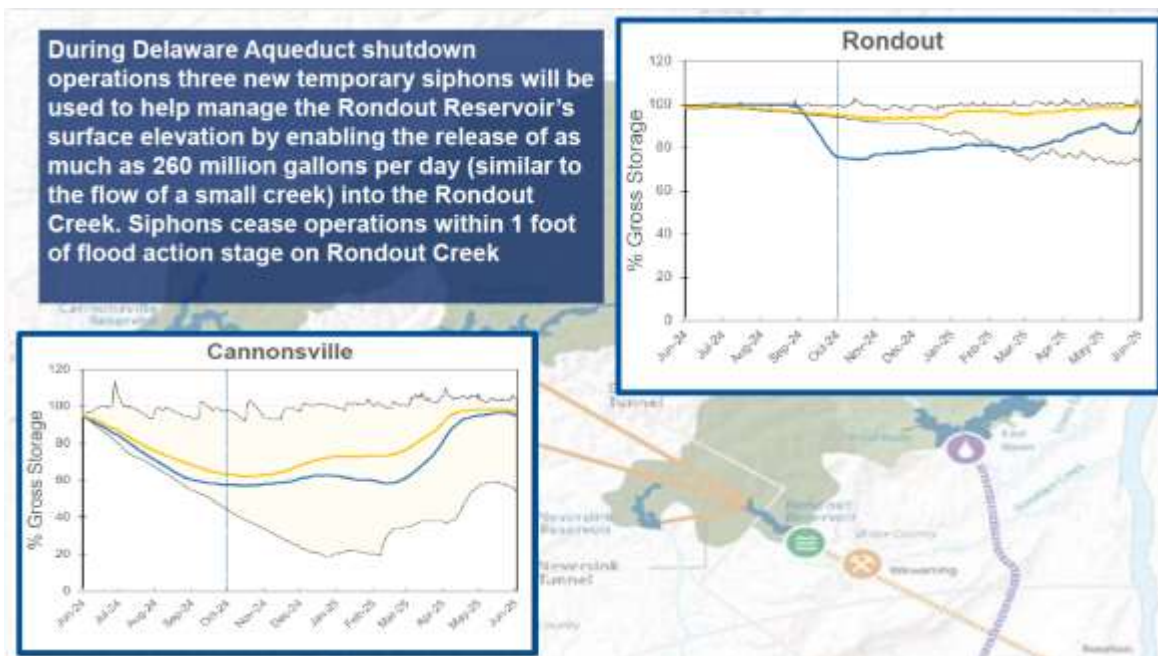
During Delaware Aqueduct shutdown operations three new temporary siphons will be used to help manage the Rondout Reservoir's surface elevation by enabling the release of as much as 260 million gallons per day (similar to the flow of a small creek) into the Rondout Creek. Siphons cease operations within 1 foot of flood action stage on Rondout Creek

Rondout

% Gross Storage

120
100
80
60
40
20
0

Jun-24 Jul-24 Aug-24 Sep-24 Oct-24 Nov-24 Dec-24 Jan-25 Feb-25 Mar-25 Apr-25 May-25 Jun-25

Cannonsville

% Gross Storage

120
100
80
60
40
20
0

Jun-24 Jul-24 Aug-24 Sep-24 Oct-24 Nov-24 Dec-24 Jan-25 Feb-25 Mar-25 Apr-25 May-25 Jun-25

Cannonsville Reservoir

Tunnel

Neversink Reservoir

Neversink Tunnel

Rondout Reservoir

Wawarsing

County